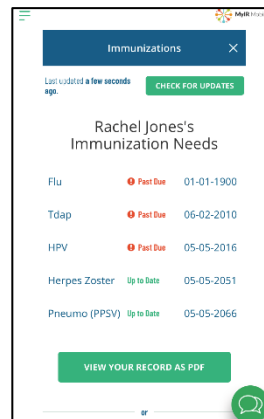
MyIR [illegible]

Immunizations ×

Last updated a few seconds ago.

CHECK FOR UPDATES

Rachel Jones's Immunization Needs

| | | |
|---|---|---|
| Flu | Past Due | 01-01-1900 |
| Tdap | Past Due | 06-02-2010 |
| HPV | Past Due | 05-05-2016 |
| Herpes Zoster | Up to Date | 05-05-2051 |
| Pneumo (PPSV) | Up to Date | 05-05-2066 |

VIEW YOUR RECORD AS PDF

or